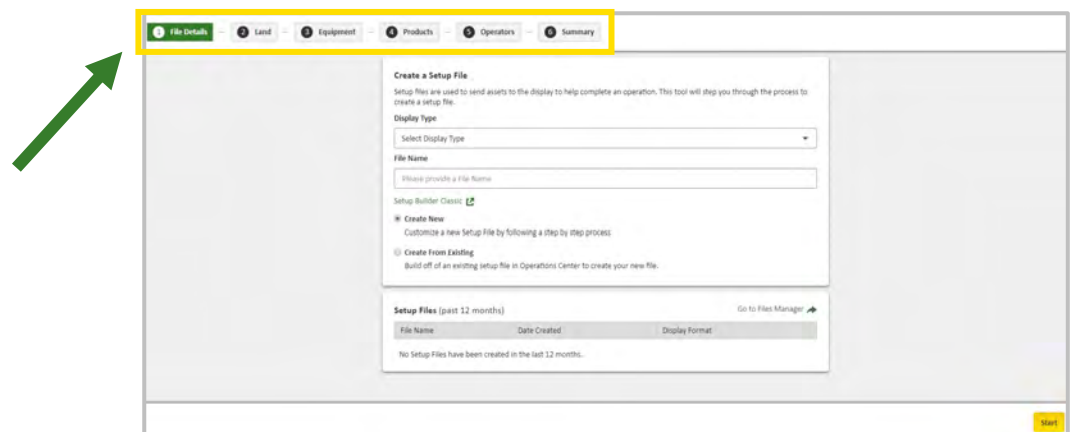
1 File Details 2 Land 3 Equipment 4 Products 5 Operators 6 Summary

Create a Setup File

Setup files are used to send assets to the display to help complete an operation. This tool will step you through the process to create a setup file.

Display Type

Select Display Type

File Name

Please provide a File Name

Setup Builder Classic

Create New

Customize a new Setup File by following a step by step process

Create From Existing

Build off of an existing setup file in Operations Center to create your new file.

Setup Files (past 12 months)

Go to Files Manager

| File Name | Date Created | Display Format |
|---|---|---|

No Setup Files have been created in the last 12 months.

Start